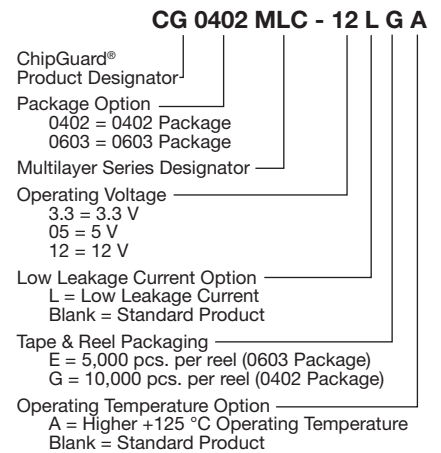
CG 0402 MLC - 12 L G A

ChipGuard®
Product Designator

Package Option
0402 = 0402 Package
0603 = 0603 Package

Multilayer Series Designator

Operating Voltage
3.3 = 3.3 V
05 = 5 V
12 = 12 V

Low Leakage Current Option
L = Low Leakage Current
Blank = Standard Product

Tape & Reel Packaging
E = 5,000 pcs. per reel (0603 Package)
G = 10,000 pcs. per reel (0402 Package)

Operating Temperature Option
A = Higher +125 °C Operating Temperature
Blank = Standard Product